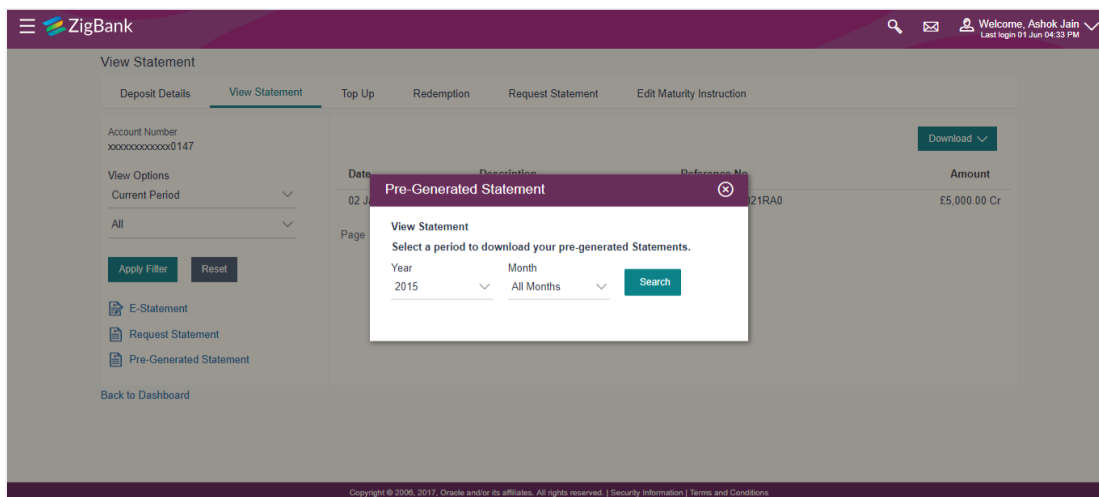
ZigBank

Welcome, Ashok Jain
Last login 01 Jun 04:33 PM

View Statement

Deposit Details | View Statement | Top Up | Redemption | Request Statement | Edit Maturity Instruction

Account Number
xxxxxxxxxxxx0147

View Options
Current Period
All

Apply Filter | Reset

E-Statement
Request Statement
Pre-Generated Statement

Download

Date | Description | Reference No | Amount
02 J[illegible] | | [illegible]21RA0 | £5,000.00 Cr

Page

Pre-Generated Statement

View Statement
Select a period to download your pre-generated Statements.
Year
2015
Month
All Months
Search

Back to Dashboard

Copyright © 2006, 2017, Oracle and/or its affiliates. All rights reserved. | Security Information | Terms and Conditions